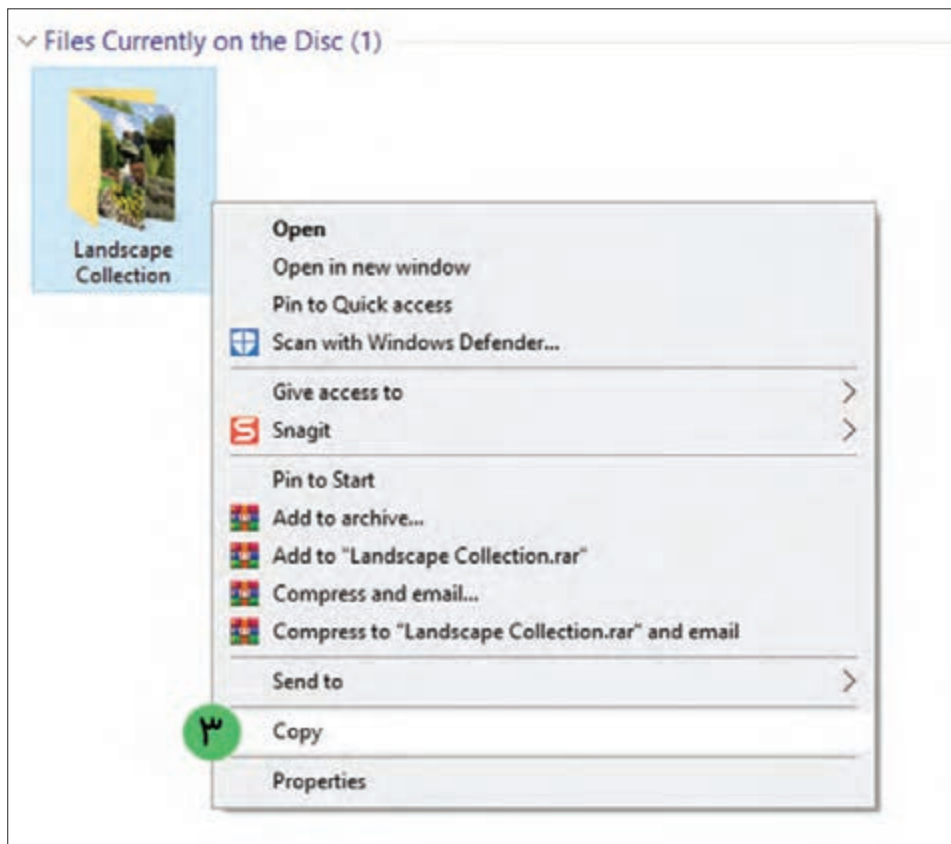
Files Currently on the Disc (1)

Landscape Collection

Open
Open in new window
Pin to Quick access
Scan with Windows Defender...
Give access to
Snagit
Pin to Start
Add to archive...
Add to "Landscape Collection.rar"
Compress and email...
Compress to "Landscape Collection.rar" and email
Send to
۳
Copy
Properties